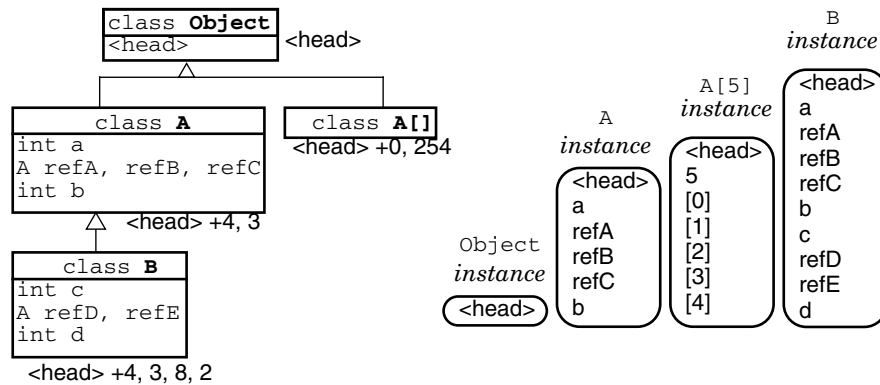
class **Object**
<head>
<head>

class **A**
int a
A refA, refB, refC
int b

class **A[]**
<head> +0, 254

<head> +4, 3

class **B**
int c
A refD, refE
int d

<head> +4, 3, 8, 2

Object
*instance*
<head>

A
*instance*
<head>
a
refA
refB
refC
b

A[5]
*instance*
<head>
5
[0]
[1]
[2]
[3]
[4]

B
*instance*
<head>
a
refA
refB
refC
b
c
refD
refE
d